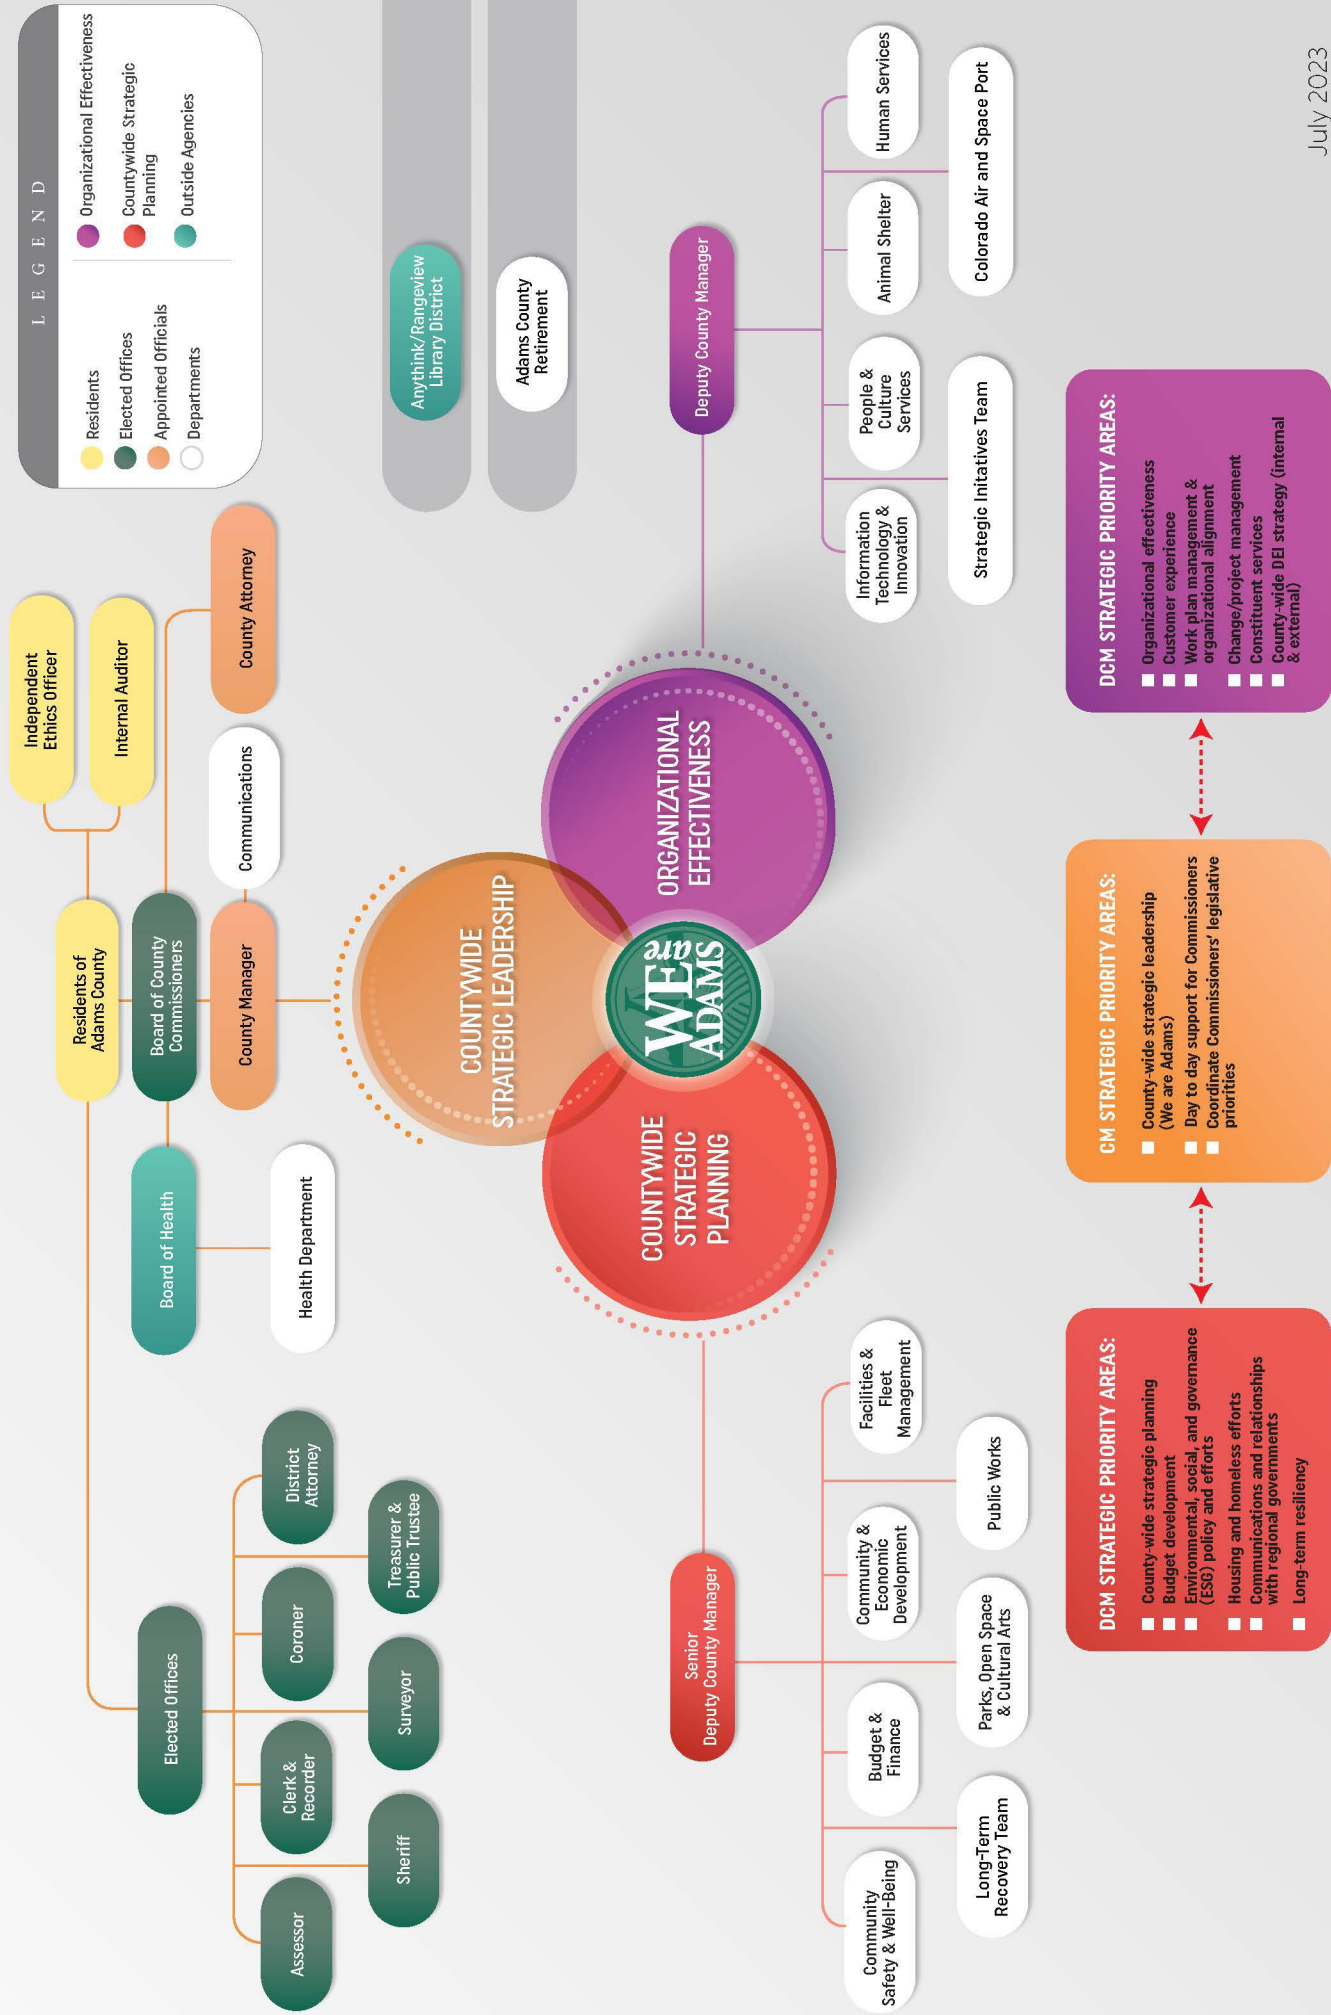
LEGEND

Residents
Elected Offices
Appointed Officials
Departments
Organizational Effectiveness
Countywide Strategic Planning
Outside Agencies

Independent Ethics Officer
Internal Auditor
Residents of Adams County
Board of County Commissioners
County Manager
Communications
County Attorney
Board of Health
Health Department
Elected Offices
Assessor
Sheriff
Clerk & Recorder
Surveyor
Coroner
Treasurer & Public Trustee
District Attorney

Anythink/Rangeview Library District
Adams County Retirement

COUNTYWIDE STRATEGIC LEADERSHIP
ORGANIZATIONAL EFFECTIVENESS
COUNTYWIDE STRATEGIC PLANNING
WE are ADAMS

Deputy County Manager
Information Technology & Innovation
People & Culture Services
Animal Shelter
Human Services
Strategic Initatives Team
Colorado Air and Space Port

Senior Deputy County Manager
Community Safety & Well-Being
Budget & Finance
Community & Economic Development
Facilities & Fleet Management
Long-Term Recovery Team
Parks, Open Space & Cultural Arts
Public Works

DCM STRATEGIC PRIORITY AREAS:
County-wide strategic planning
Budget development
Environmental, social, and governance (ESG) policy and efforts
Housing and homeless efforts
Communications and relationships with regional governments
Long-term resiliency

CM STRATEGIC PRIORITY AREAS:
County-wide strategic leadership (We are Adams)
Day to day support for Commissioners
Coordinate Commissioners' legislative priorities

DCM STRATEGIC PRIORITY AREAS:
Organizational effectiveness
Customer experience
Work plan management & organizational alignment
Change/project management
Constituent services
County-wide DEI strategy (internal & external)

July 2023